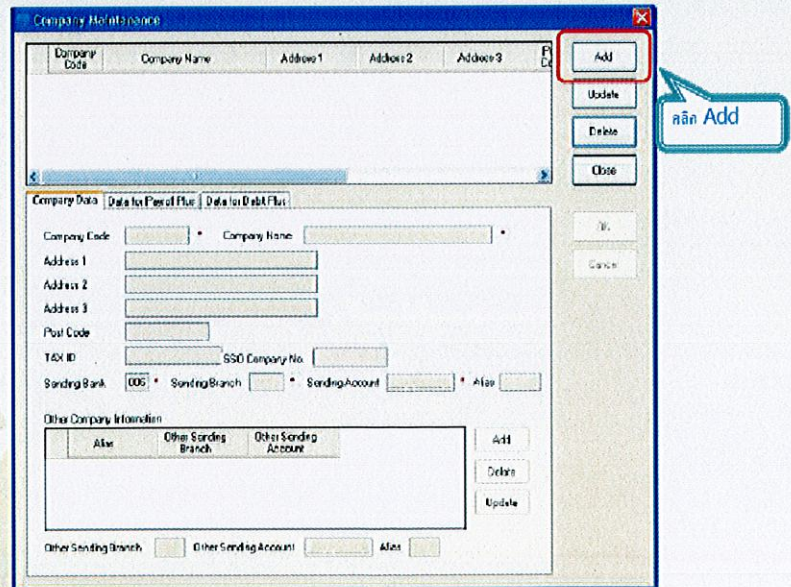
Company Maintenance

| Company Code | Company Name | Address 1 | Address 2 | Address 3 | P C |
|---|---|---|---|---|---|

Add
Update
Delete
Close

คลิก Add

Company Data | Data for Payroll Plus | Data for Debit Plus

Company Code * Company Name *
Address 1
Address 2
Address 3
Post Code
TAX ID SSO Company No.
Sending Bank 006 * Sending Branch * Sending Account * Alias

OK
Cancel

Other Company Information

| Alias | Other Sending Branch | Other Sending Account |
|---|---|---|

Add
Delete
Update

Other Sending Branch Other Sending Account Alias